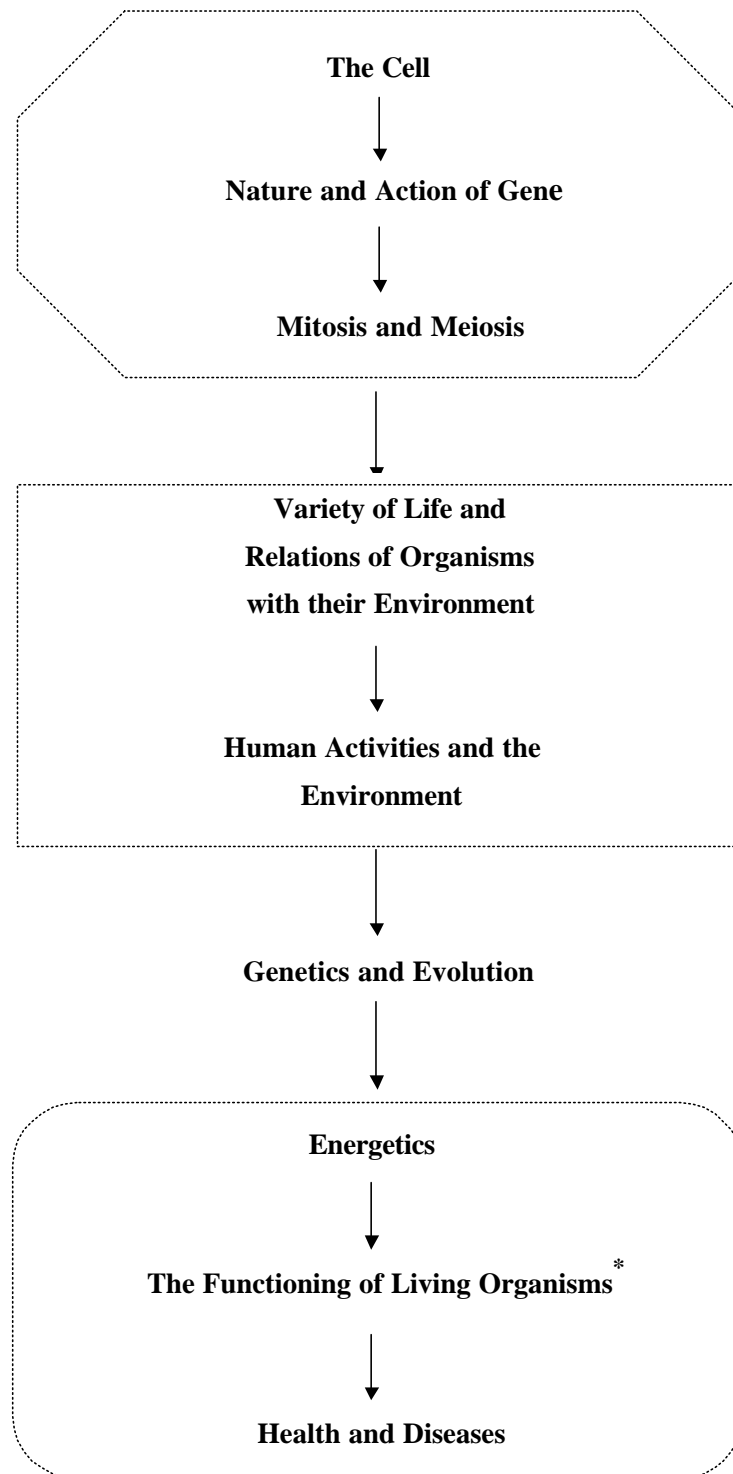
The Cell

Nature and Action of Gene

Mitosis and Meiosis

Variety of Life and Relations of Organisms with their Environment

Human Activities and the Environment

Genetics and Evolution

Energetics

The Functioning of Living Organisms$^{*}$

Health and Diseases